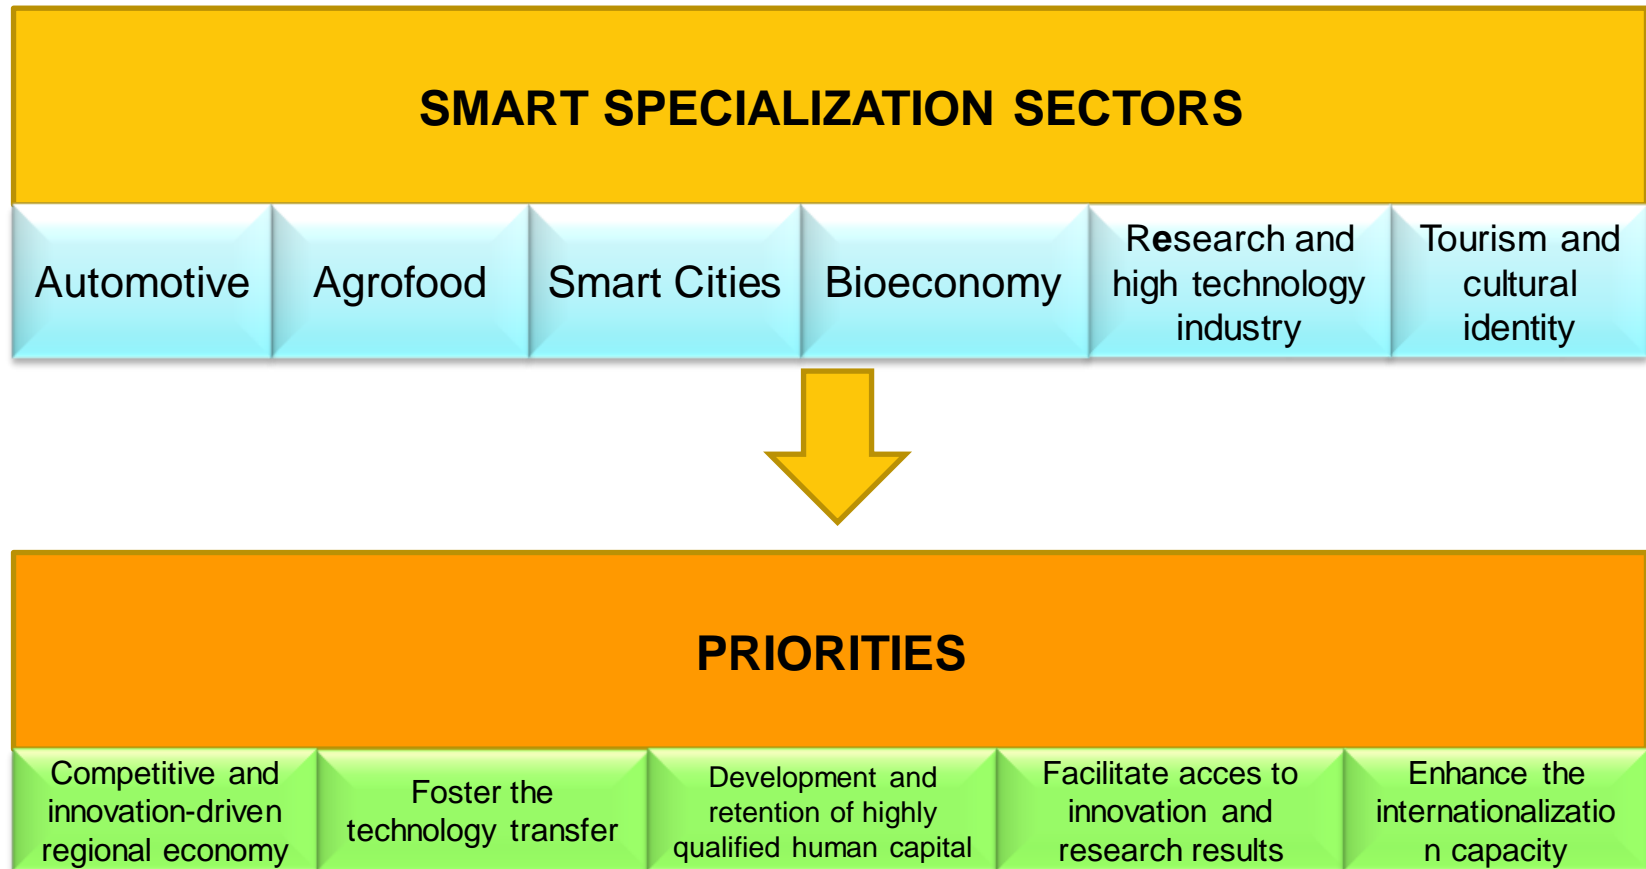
SMART SPECIALIZATION SECTORS

Automotive

Agrofood

Smart Cities

Bioeconomy

Research and high technology industry

Tourism and cultural identity

PRIORITIES

Competitive and innovation-driven regional economy

Foster the technology transfer

Development and retention of highly qualified human capital

Facilitate acces to innovation and research results

Enhance the internationalizatio n capacity